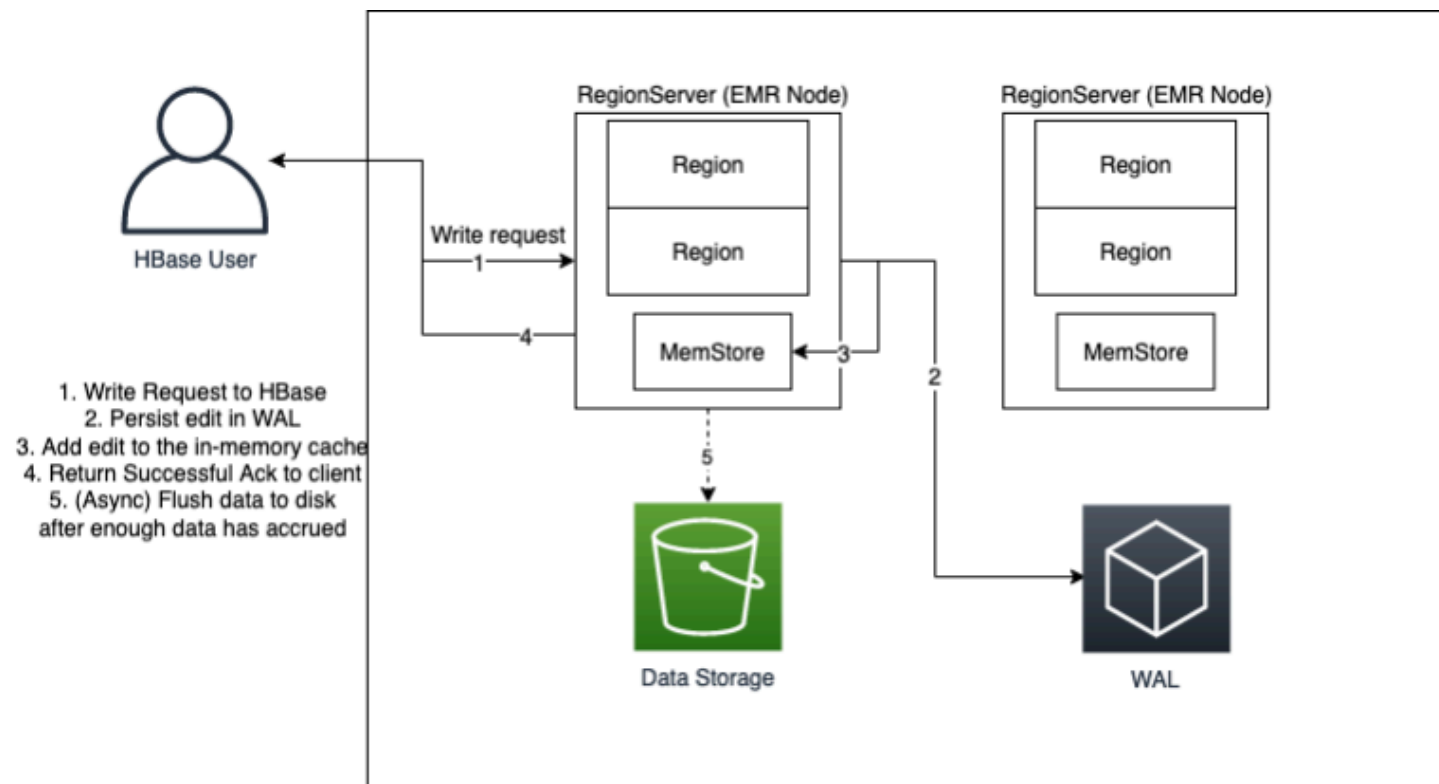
HBase User

1. Write Request to HBase
2. Persist edit in WAL
3. Add edit to the in-memory cache
4. Return Successful Ack to client
5. (Async) Flush data to disk after enough data has accrued

Write request
1
4

RegionServer (EMR Node)
Region
Region
MemStore
3
2
5

RegionServer (EMR Node)
Region
Region
MemStore

Data Storage

WAL